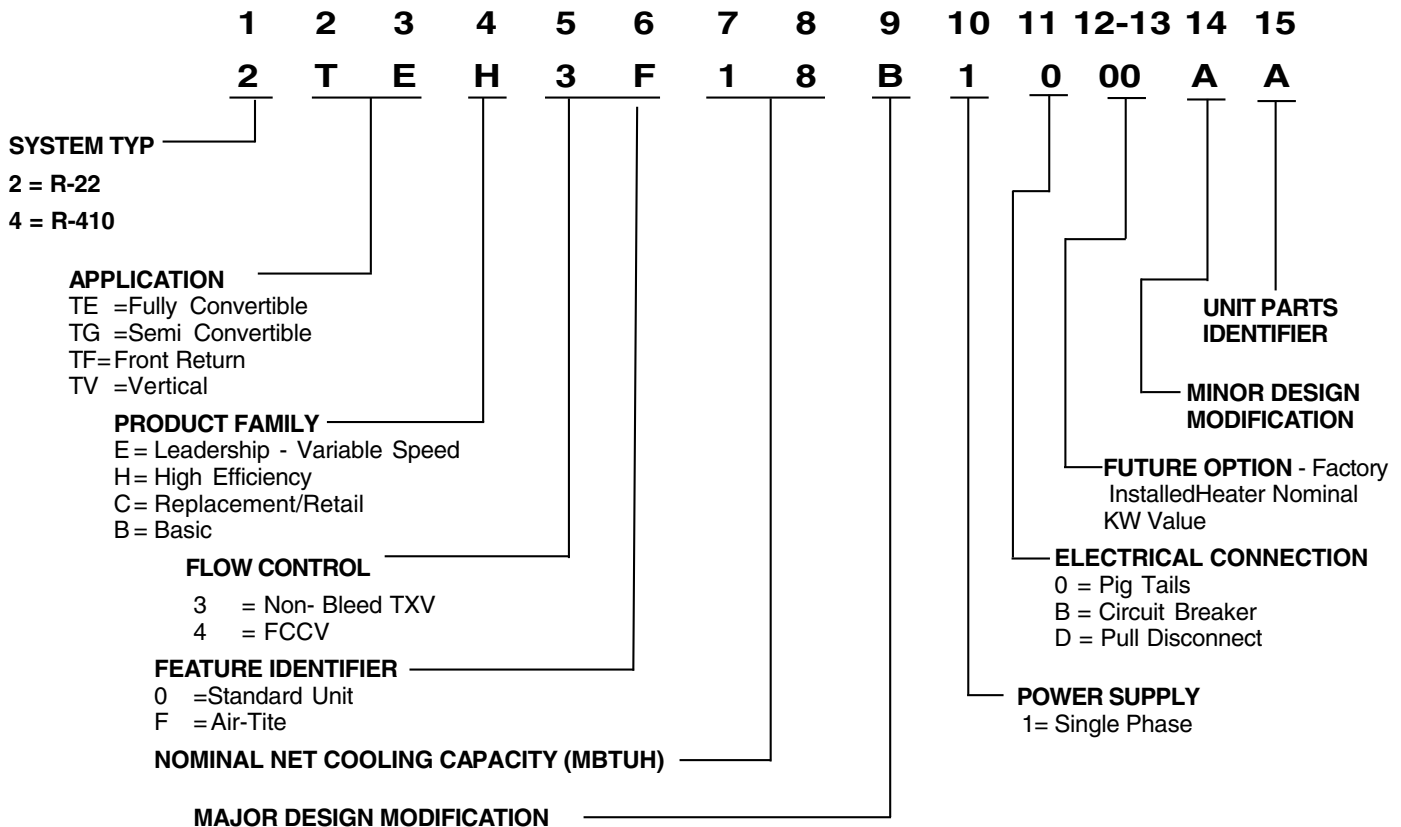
1 2 3 4 5 6 7 8 9 10 11 12-13 14 15

2 T E H 3 F 1 8 B 1 0 00 A A

SYSTEM TYP
2 = R-22
4 = R-410

APPLICATION
TE =Fully Convertible
TG =Semi Convertible
TF= Front Return
TV =Vertical

PRODUCT FAMILY
E = Leadership - Variable Speed
H = High Efficiency
C = Replacement/Retail
B = Basic

FLOW CONTROL
3 = Non- Bleed TXV
4 = FCCV

FEATURE IDENTIFIER
0 =Standard Unit
F = Air-Tite

NOMINAL NET COOLING CAPACITY (MBTUH)

MAJOR DESIGN MODIFICATION

UNIT PARTS IDENTIFIER

MINOR DESIGN MODIFICATION

FUTURE OPTION - Factory InstalledHeater Nominal KW Value

ELECTRICAL CONNECTION
0 = Pig Tails
B = Circuit Breaker
D = Pull Disconnect

POWER SUPPLY
1= Single Phase